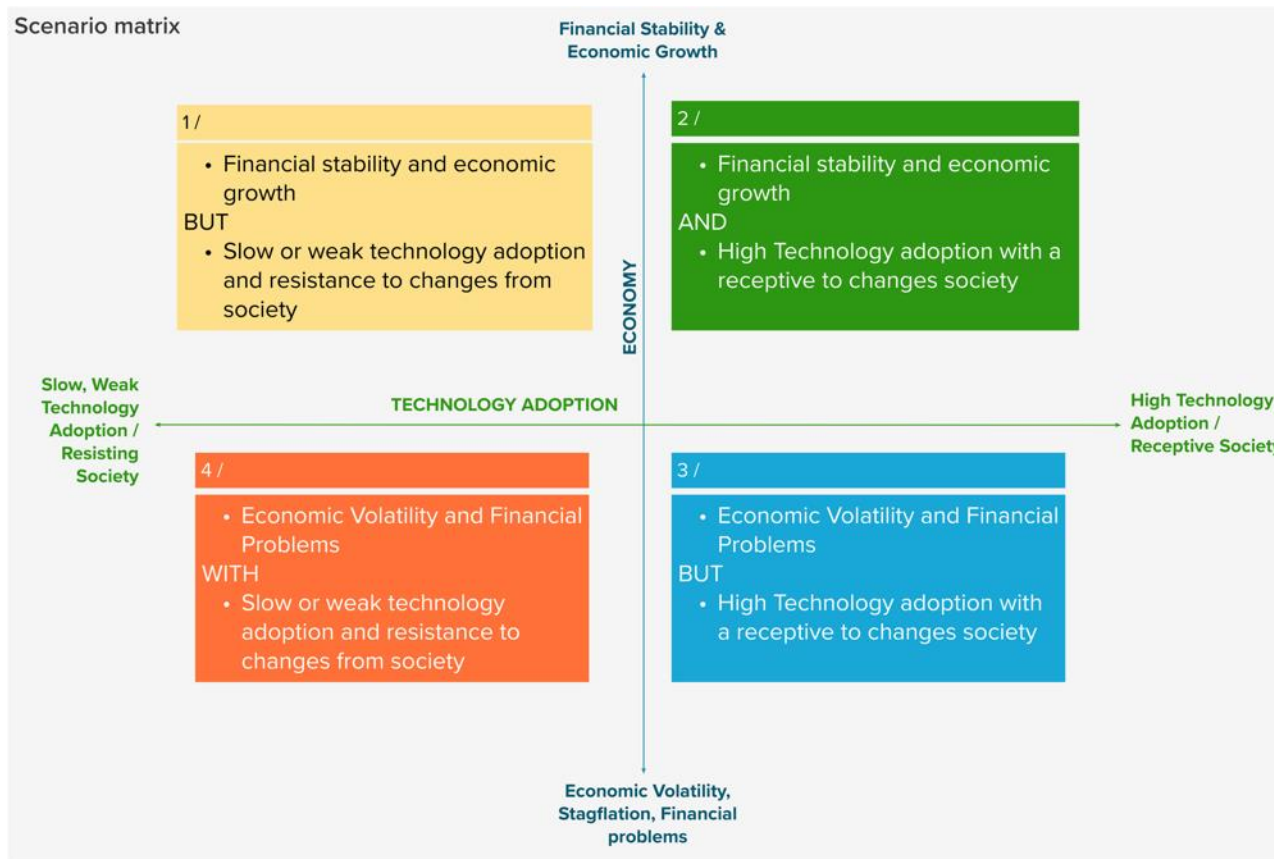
Scenario matrix

Financial Stability & Economic Growth

1 /

• Financial stability and economic growth

BUT

• Slow or weak technology adoption and resistance to changes from society

2 /

• Financial stability and economic growth

AND

• High Technology adoption with a receptive to changes society

ECONOMY

Slow, Weak Technology Adoption / Resisting Society

TECHNOLOGY ADOPTION

High Technology Adoption / Receptive Societ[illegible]

4 /

• Economic Volatility and Financial Problems

WITH

• Slow or weak technology adoption and resistance to changes from society

3 /

• Economic Volatility and Financial Problems

BUT

• High Technology adoption with a receptive to changes society

Economic Volatility, Stagflation, Financial problems